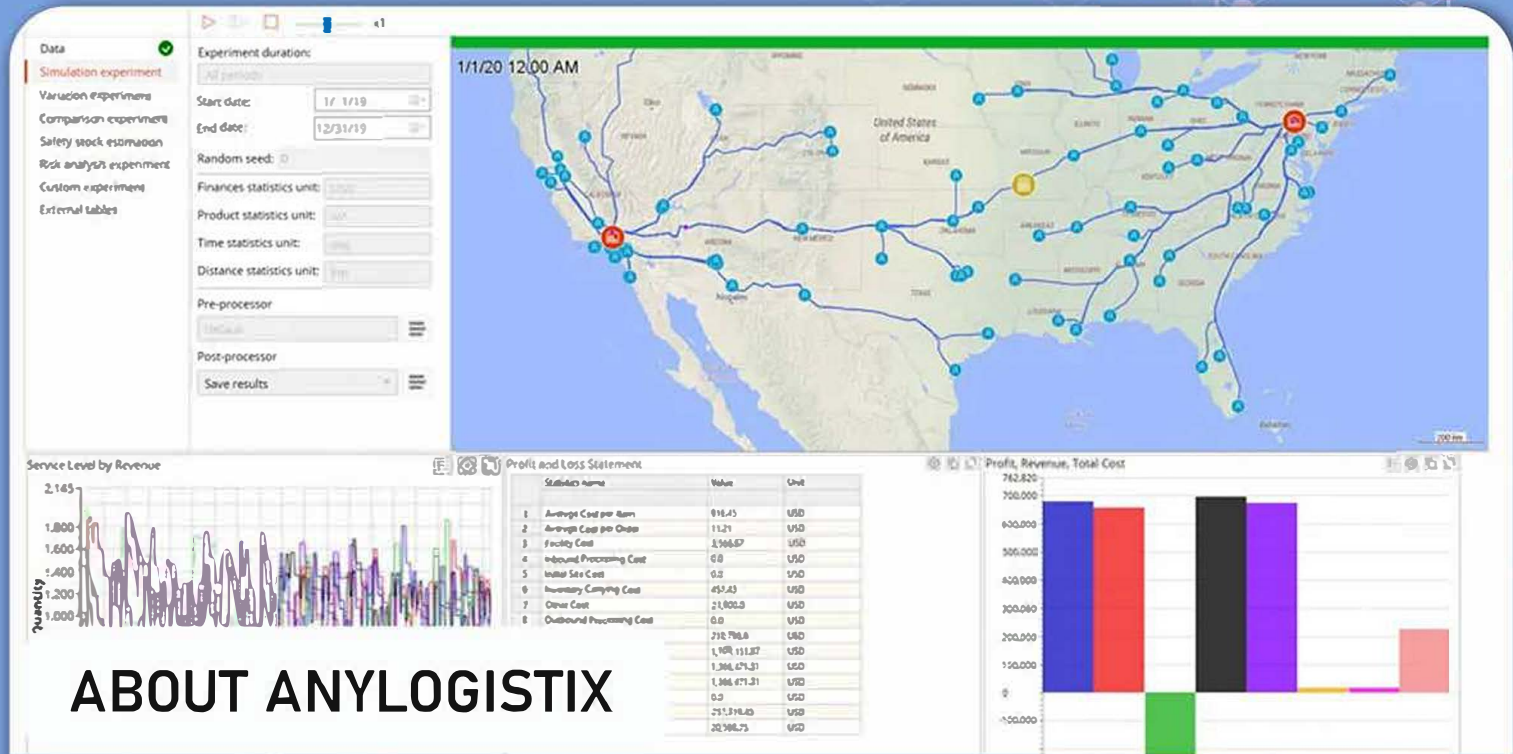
x1

Data
Simulation experiment
Variation experiment
Comparison experiment
Safety stock estimation
Risk analysis experiment
Custom experiment
External tables

Experiment duration:
All periods
Start date: 1/ 1/19
End date: 12/31/19
Random seed:
Finances statistics unit: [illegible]
Product statistics unit: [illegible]
Time statistics unit: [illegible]
Distance statistics unit: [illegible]
Pre-processor
Default
Post-processor
Save results

1/1/20 12:00 AM

United States of America

200 km

Service Level by Revenue
2,145
1,800
1,600
1,400
1,200
1,000
Quantity

Profit and Loss Statement

| | Statistics name | Value | Unit |
|---|---|---|---|
| 1 | Average Cost per Item | 916.45 | USD |
| 2 | Average Cost per Order | 11.21 | USD |
| 3 | Facility Cost | 3,966.67 | USD |
| 4 | Inbound Processing Cost | 0.0 | USD |
| 5 | Initial Site Cost | 0.0 | USD |
| 6 | Inventory Carrying Cost | 451.43 | USD |
| 7 | Other Cost | 21,600.0 | USD |
| 8 | Outbound Processing Cost | 0.0 | USD |
| | | 210,798.6 | USD |
| | | 1,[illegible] 153.87 | USD |
| | | 1,366,671.31 | USD |
| | | 1,366,671.31 | USD |
| | | 0.0 | USD |
| | | 251,319.45 | USD |
| | | 20,598.75 | USD |

Profit, Revenue, Total Cost
762,820
700,000
600,000
500,000
400,000
300,000
200,000
100,000
0
-100,000

ABOUT ANYLOGISTIX